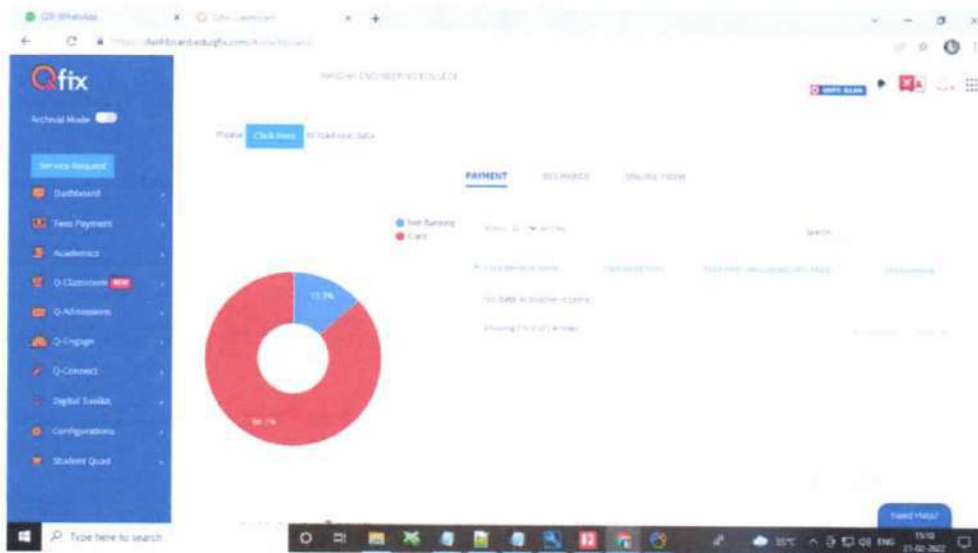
(29) WhatsApp
Qfix Dashboard
https://dashboard.edugfix.com/#/dashboard

Qfix
Archival Mode

NANDHA ENGINEERING COLLEGE

Please Click Here to load your data

Service Request
Dashboard
Fees Payment
Academics
Q-Classroom NEW
Q-Admissions
Q-Engage
Q-Connect
Digital Toolkit
Configurations
Student Quad

PAYMENT RECHARGE ONLINE FORM

Net Banking
Card

Show 10 entries
Search:

No data available in table
Showing 0 to 0 of 0 entries

13.3%
86.7%

Need Help?

Type here to search
35°C ENG 15:10 21-02-2022